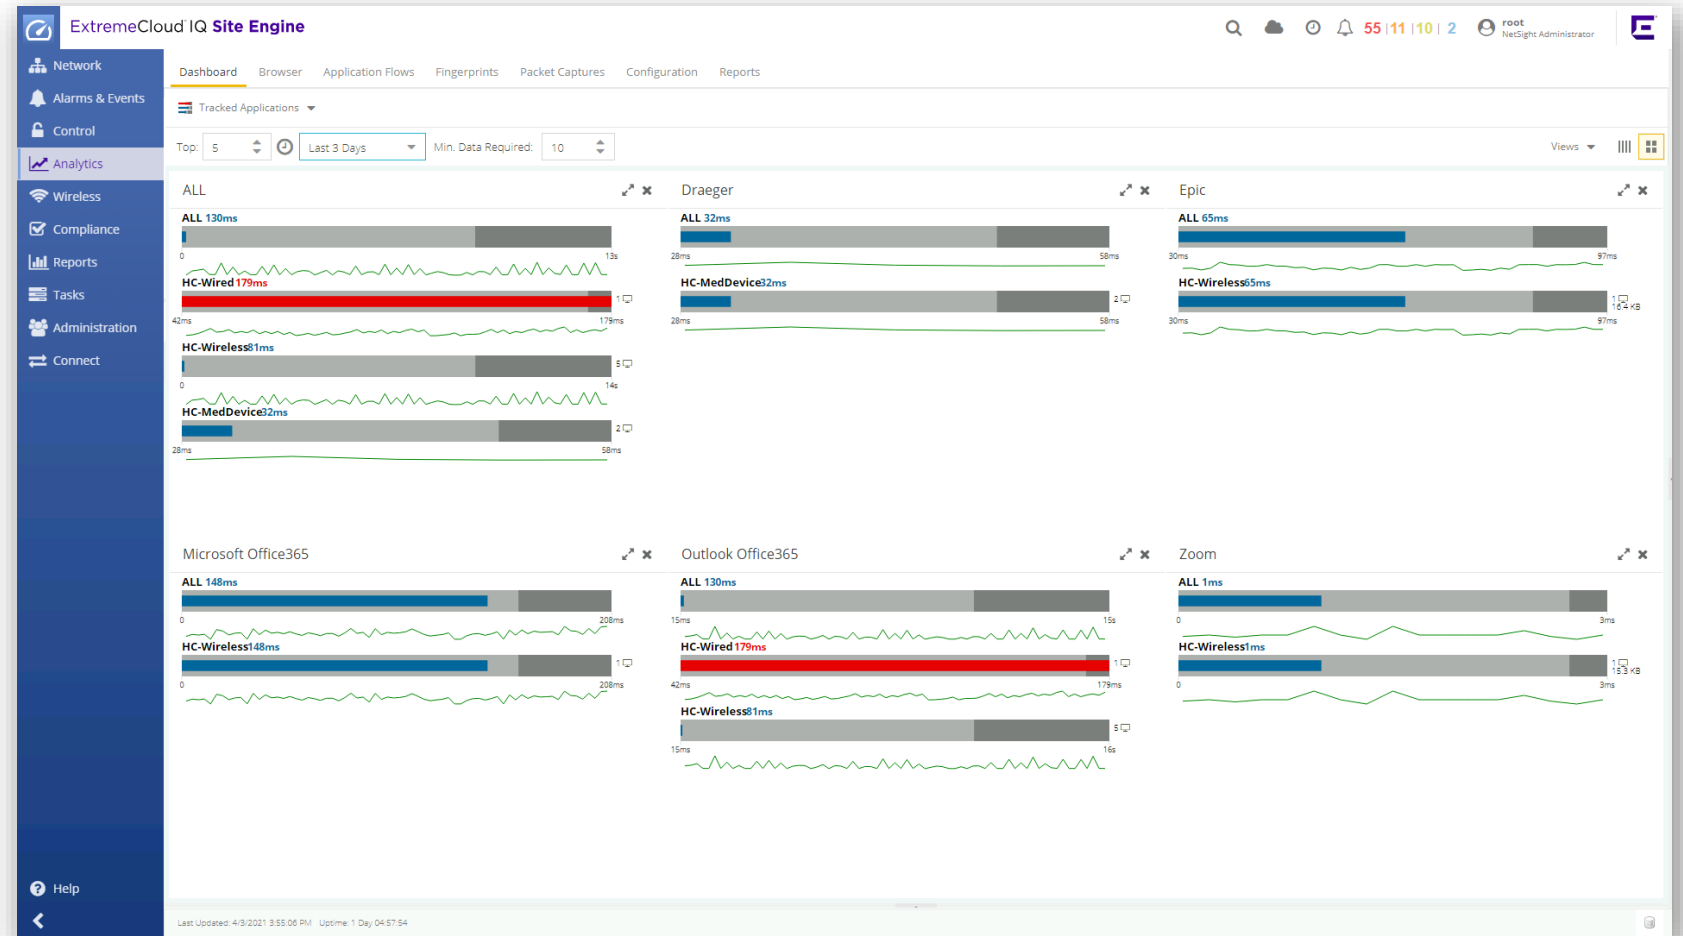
ExtremeCloud IQ Site Engine

55 | 11 | 10 | 2

root
NetSight Administrator

Network
Alarms & Events
Control
Analytics
Wireless
Compliance
Reports
Tasks
Administration
Connect

Dashboard Browser Application Flows Fingerprints Packet Captures Configuration Reports

Tracked Applications

Top: 5 Last 3 Days Min. Data Required: 10

Views

ALL

ALL 130ms
0 13s
HC-Wired 179ms
1
42ms 179ms
HC-Wireless81ms
5
0 14s
HC-MedDevice32ms
2
28ms 58ms

Draeger

ALL 32ms
28ms 58ms
HC-MedDevice32ms
2
28ms 58ms

Epic

ALL 65ms
30ms 97ms
HC-Wireless65ms
1
16.4 KB
30ms 97ms

Microsoft Office365

ALL 148ms
0 208ms
HC-Wireless148ms
1
0 208ms

Outlook Office365

ALL 130ms
15ms 15s
HC-Wired 179ms
1
42ms 179ms
HC-Wireless81ms
5
15ms 16s

Zoom

ALL 1ms
0 3ms
HC-Wireless1ms
1
15.3 KB
0 3ms

Help

Last Updated: 4/3/2021 3:55:06 PM Uptime: 1 Day 04:57:54